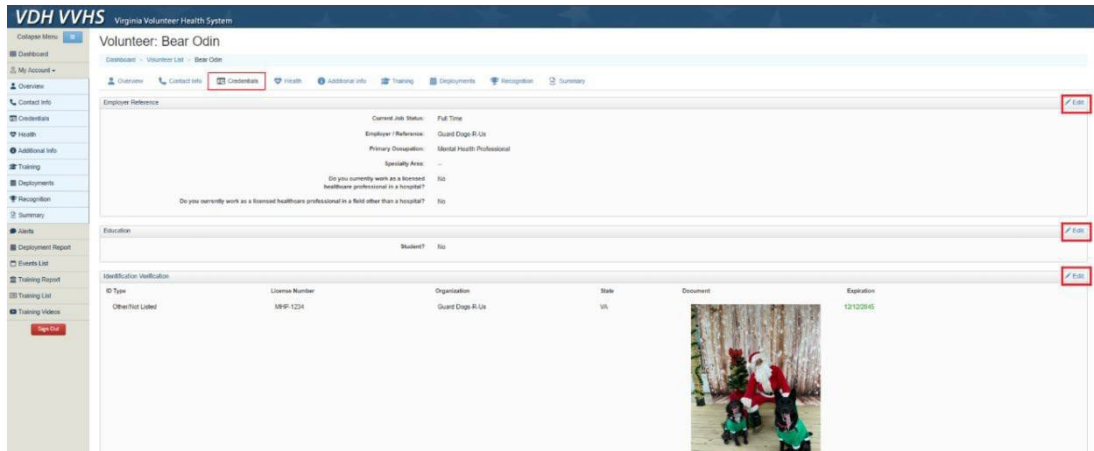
VDH VVHS Virginia Volunteer Health System

Collapse Menu

Dashboard
My Account
Overview
Contact Info
Credentials
Health
Additional Info
Training
Deployments
Recognition
Summary
Alerts
Deployment Report
Events List
Training Report
Training List
Training Videos
Sign Out

Volunteer: Bear Odin

Dashboard > Volunteer List > Bear Odin

Overview Contact Info Credentials Health Additional Info Training Deployments Recognition Summary

Employer Reference
Edit

Current Job Status: Full Time
Employer / Reference: Guard Dogs-R-Us
Primary Occupation: Mental Health Professional
Specialty Area: --
Do you currently work as a licensed healthcare professional in a hospital? No
Do you currently work as a licensed healthcare professional in a field other than a hospital? No

Education
Edit

Student? No

Identification Verification
Edit

| ID Type | License Number | Organization | State | Document | Expiration |
|---|---|---|---|---|---|
| Other/Not Listed | MHP-1234 | Guard Dogs-R-Us | VA | | 12/12/2045 |